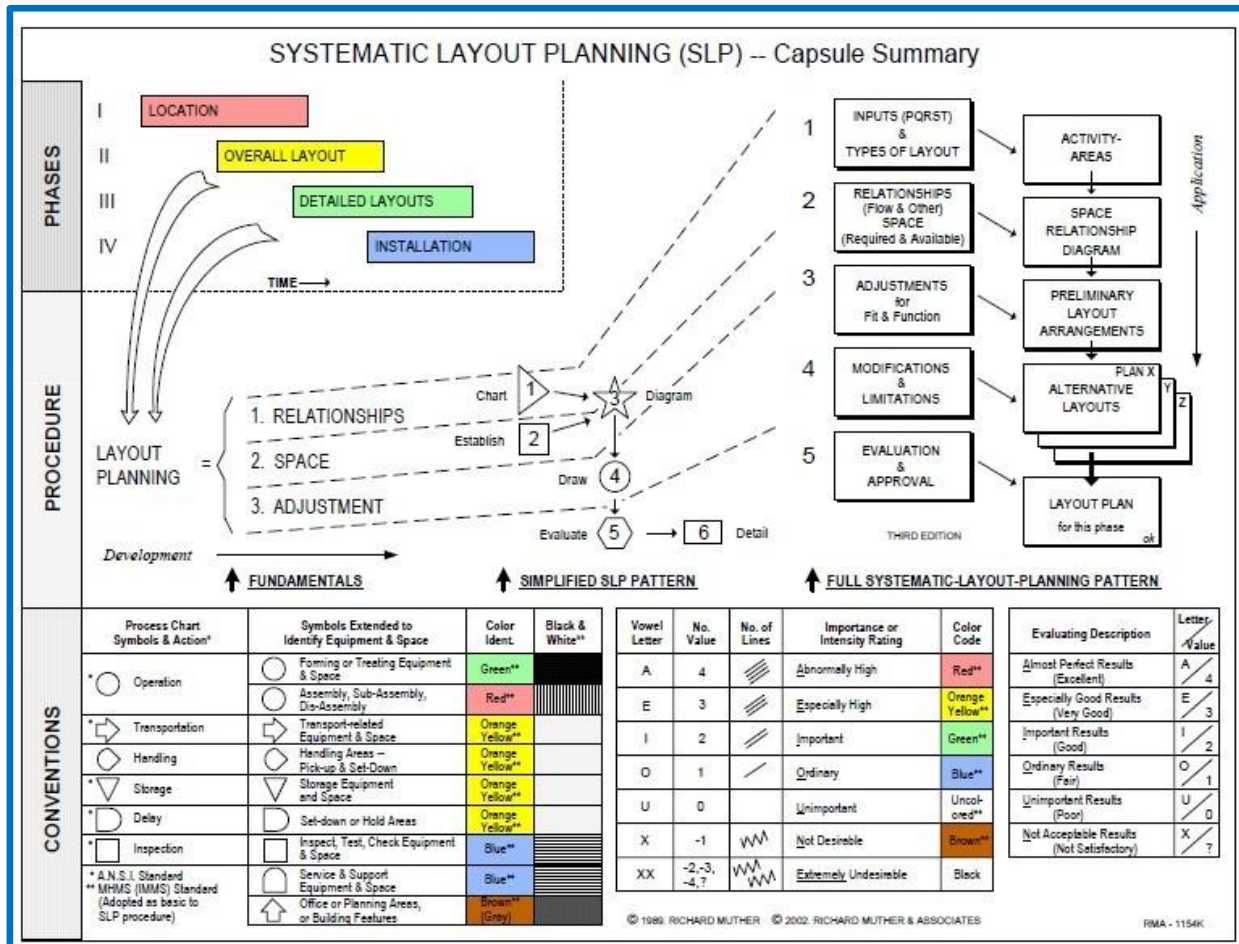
SYSTEMATIC LAYOUT PLANNING (SLP) -- Capsule Summary

PHASES

I LOCATION
II OVERALL LAYOUT
III DETAILED LAYOUTS
IV INSTALLATION

TIME

PROCEDURE

LAYOUT PLANNING = 1. RELATIONSHIPS 2. SPACE 3. ADJUSTMENT

Chart 1
Establish 2
3 Diagram
Draw 4
Evaluate 5 → 6 Detail

Development

FUNDAMENTALS

SIMPLIFIED SLP PATTERN

1 INPUTS (PQRST) & TYPES OF LAYOUT → ACTIVITY-AREAS
2 RELATIONSHIPS (Flow & Other) SPACE (Required & Available) → SPACE RELATIONSHIP DIAGRAM
3 ADJUSTMENTS for Fit & Function → PRELIMINARY LAYOUT ARRANGEMENTS
4 MODIFICATIONS & LIMITATIONS → PLAN X ALTERNATIVE LAYOUTS Y Z
5 EVALUATION & APPROVAL → LAYOUT PLAN for this phase ok

Application

THIRD EDITION

FULL SYSTEMATIC-LAYOUT-PLANNING PATTERN

CONVENTIONS

| Process Chart Symbols & Action* | Symbols Extended to Identify Equipment & Space | Color Ident. | Black & White** |
|---|---|---|---|
| * Operation | Forming or Treating Equipment & Space | Green** | |
| | Assembly, Sub-Assembly, Dis-Assembly | Red** | |
| * Transportation | Transport-related Equipment & Space | Orange Yellow** | |
| Handling | Handling Areas – Pick-up & Set-Down | Orange Yellow** | |
| * Storage | Storage Equipment and Space | Orange Yellow** | |
| * Delay | Set-down or Hold Areas | Orange Yellow** | |
| * Inspection | Inspect, Test, Check Equipment & Space | Blue** | |
| * A.N.S.I. Standard ** MHMS (IMMS) Standard (Adopted as basic to SLP procedure) | Service & Support Equipment & Space | Blue** | |
| | Office or Planning Areas, or Building Features | Brown** (Grey) | |

| Vowel Letter | No. Value | No. of Lines | Importance or Intensity Rating | Color Code |
|---|---|---|---|---|
| A | 4 | | Abnormally High | Red** |
| E | 3 | | Especially High | Orange Yellow** |
| I | 2 | | Important | Green** |
| O | 1 | | Ordinary | Blue** |
| U | 0 | | Unimportant | Uncol-ored** |
| X | -1 | | Not Desirable | Brown** |
| XX | -2,-3, -4, ? | | Extremely Undesirable | Black |

| Evaluating Description | Letter/Value |
|---|---|
| Almost Perfect Results (Excellent) | A/4 |
| Especially Good Results (Very Good) | E/3 |
| Important Results (Good) | I/2 |
| Ordinary Results (Fair) | O/1 |
| Unimportant Results (Poor) | U/0 |
| Not Acceptable Results (Not Satisfactory) | X/? |

© 1989. RICHARD MUTHER © 2002. RICHARD MUTHER & ASSOCIATES

RMA - 1154K